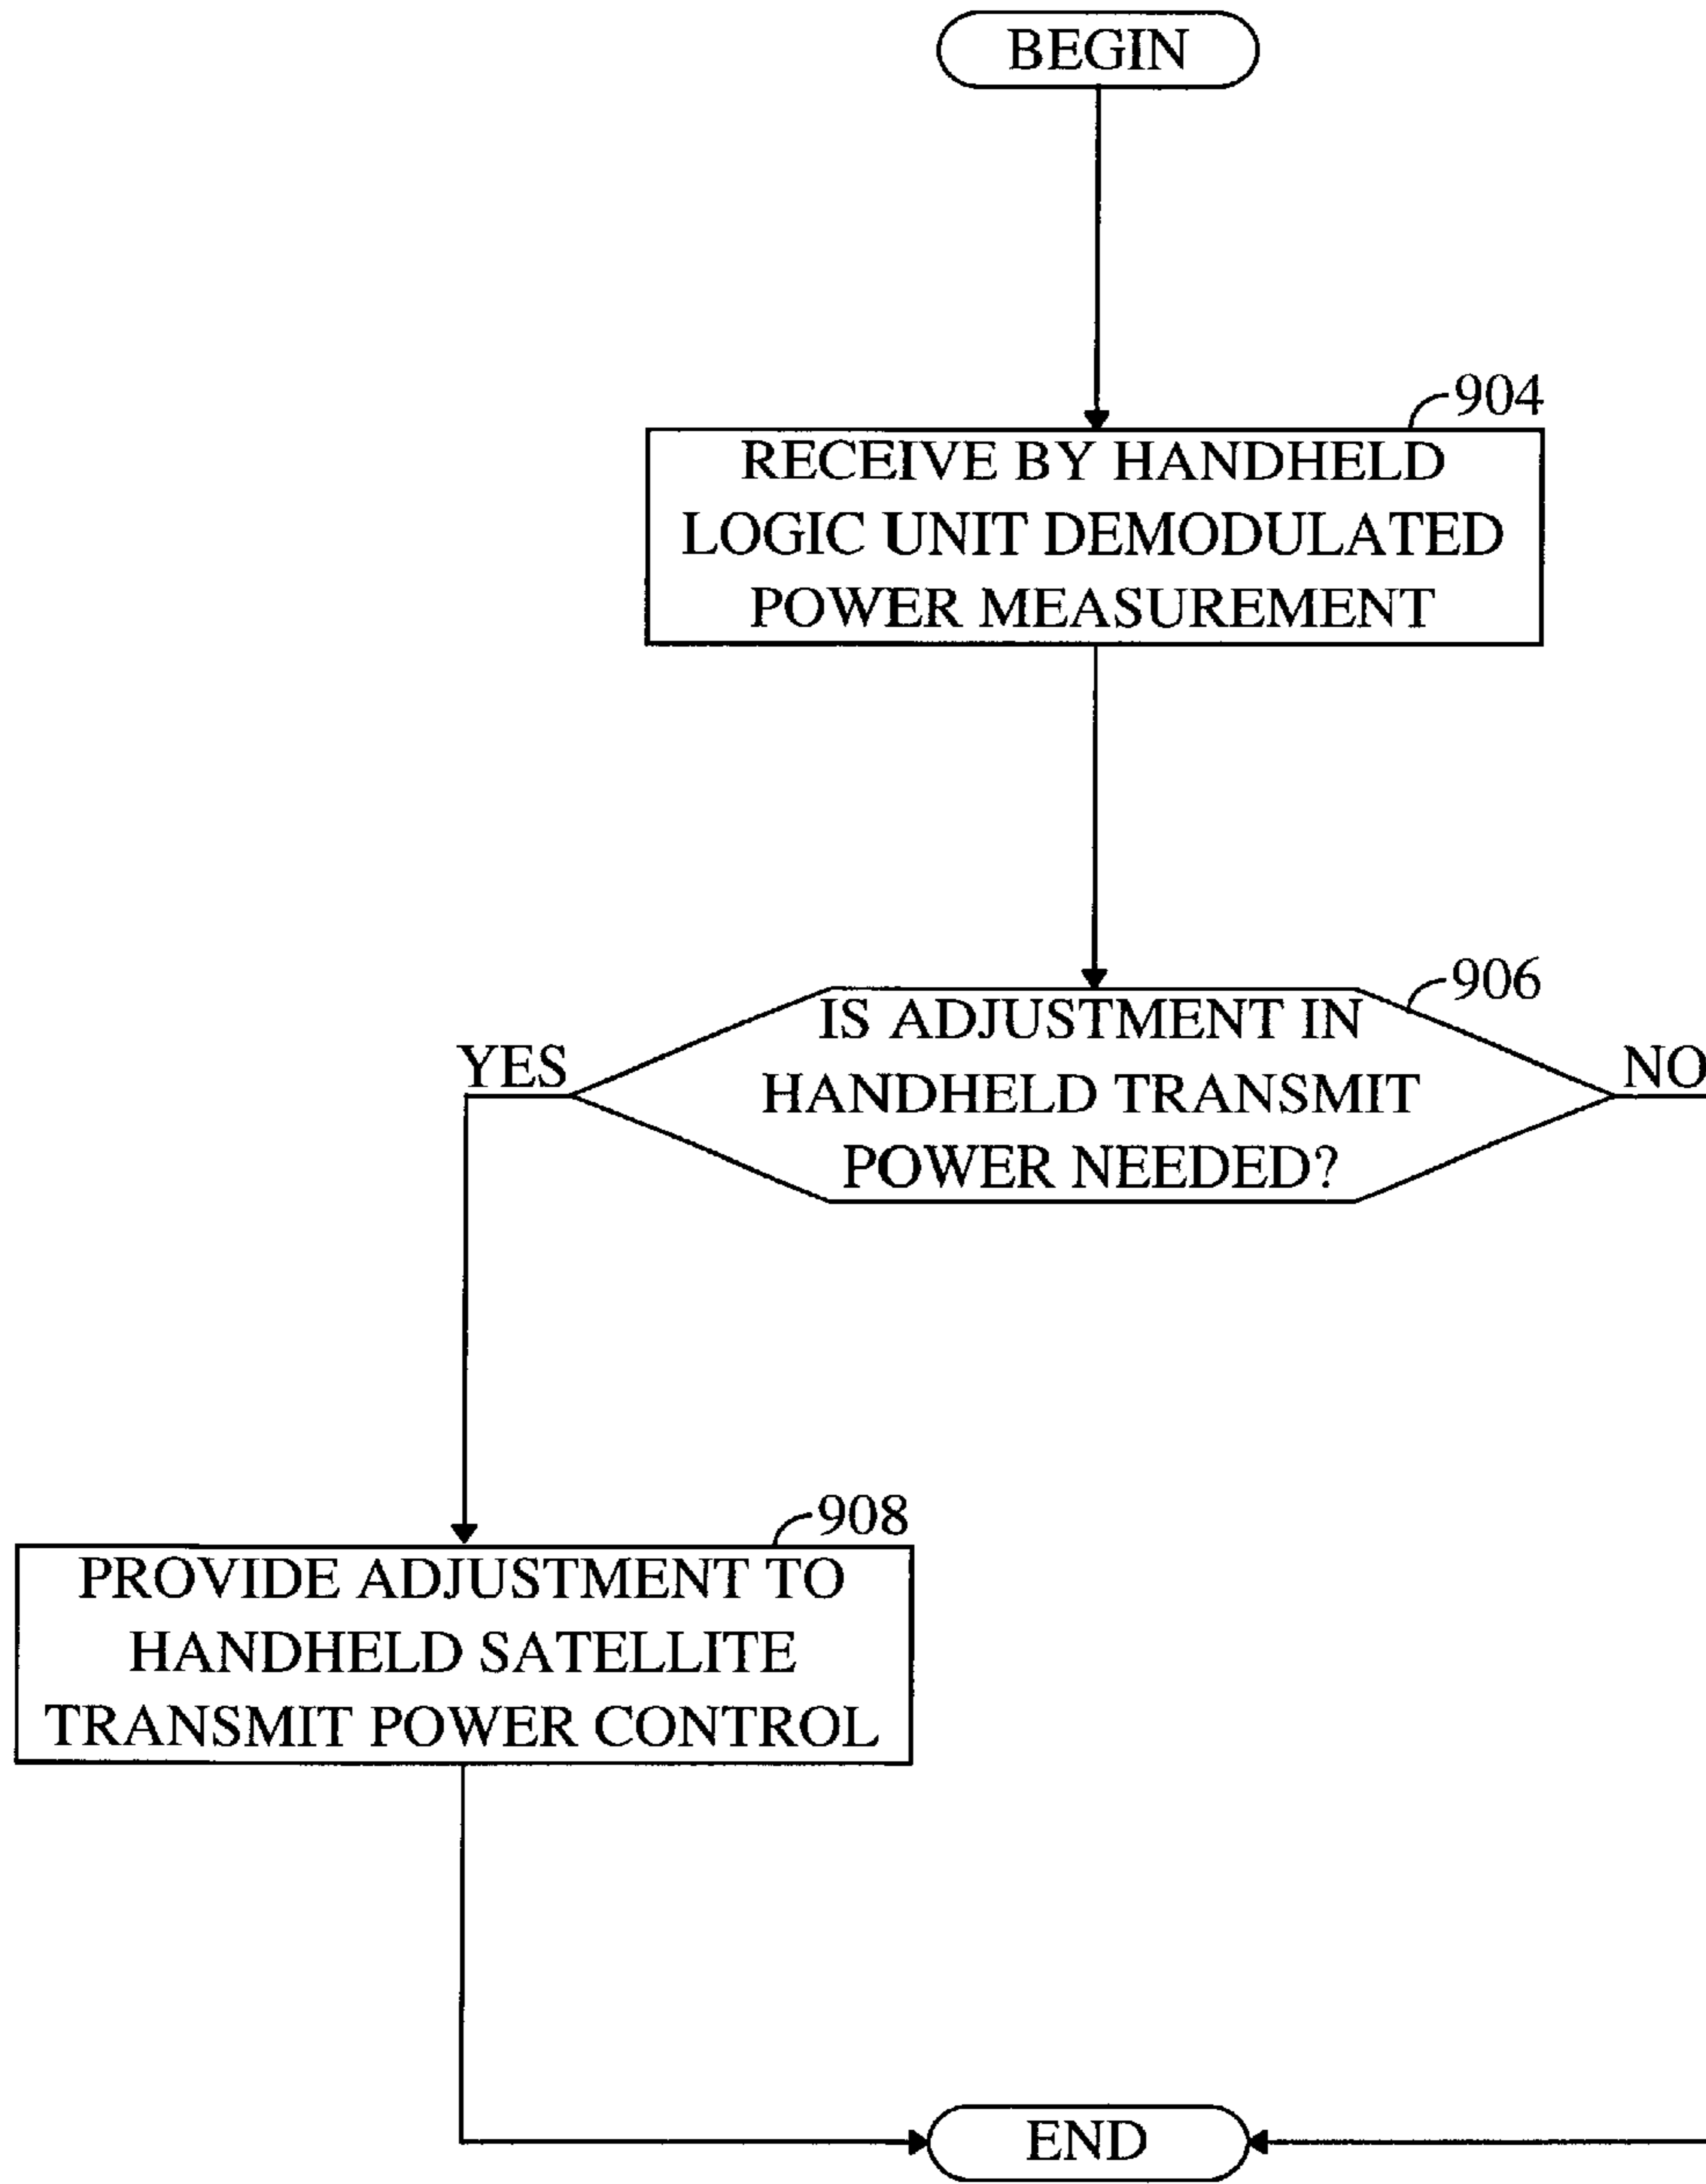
BEGIN

904

RECEIVE BY HANDHELD LOGIC UNIT DEMODULATED POWER MEASUREMENT

906

IS ADJUSTMENT IN HANDHELD TRANSMIT POWER NEEDED?

YES

NO

908

PROVIDE ADJUSTMENT TO HANDHELD SATELLITE TRANSMIT POWER CONTROL

END